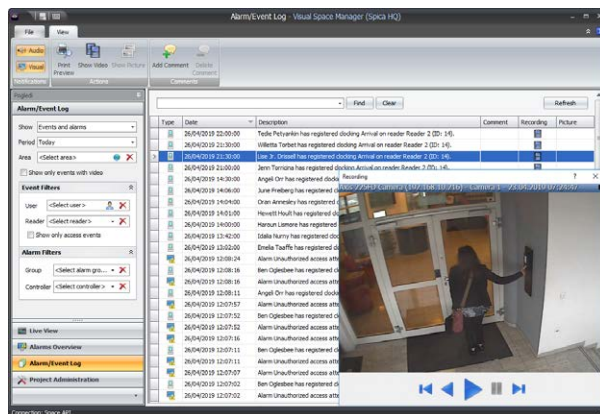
Alarm/Event Log - Visual Space Manager (Spica HQ)

File View

Audio
Visual
Notifications

Print Preview
Show Video
Show Picture
Actions

Add Comment
Delete Comment
Comments

Projekt

Alarm/Event Log

Show: Events and alarms
Period: Today
Area: <Select area>
Show only events with video

Event Filters
User: <Select user>
Reader: <Select reader>
Show only access events

Alarm Filters
Group: <Select alarm gro...
Controller: <Select controller>

Live View
Alarms Overview
Alarm/Event Log
Project Administration

Find Clear Refresh

| Type | Date | Description | Comment | Recording | Picture |
|---|---|---|---|---|---|
| | 26/04/2019 22:00:00 | Tedie Petyarkin has registered docking Arrival on reader Reader 2 (ID: 14). | | | |
| | 26/04/2019 21:30:00 | Willetta Torbet has registered docking Arrival on reader Reader 2 (ID: 14). | | | |
| | 26/04/2019 21:30:00 | Lise Jr. Drissell has registered docking Arrival on reader Reader 2 (ID: 14). | | | |
| | 26/04/2019 21:30:00 | Jerm Tarrsina has registered docking Arrival on reader Reader 2 (ID: 14). | | | |
| | 26/04/2019 21:30:00 | Angeli Orr has registered dock | | | |
| | 26/04/2019 14:06:00 | June Freeberg has registered do | | | |
| | 26/04/2019 14:04:00 | Oran Annesley has registered do | | | |
| | 26/04/2019 14:01:00 | Hewett Hoult has registered doc | | | |
| | 26/04/2019 14:00:00 | Haroun Lismore has registered d | | | |
| | 26/04/2019 13:42:00 | Idalia Nurny has registered dock | | | |
| | 26/04/2019 13:02:00 | Emelia Taaffe has registered doc | | | |
| | 26/04/2019 12:08:24 | Alarm Unauthorized access atte | | | |
| | 26/04/2019 12:08:16 | Ben Oglesbee has registered do | | | |
| | 26/04/2019 12:08:14 | Alarm Unauthorized access atte | | | |
| | 26/04/2019 12:08:12 | Angeli Orr has registered dock | | | |
| | 26/04/2019 12:07:57 | Alarm Unauthorized access atte | | | |
| | 26/04/2019 12:07:52 | Alarm Unauthorized access atte | | | |
| | 26/04/2019 12:07:52 | Ben Oglesbee has registered do | | | |
| | 26/04/2019 12:07:11 | Alarm Unauthorized access atte | | | |
| | 26/04/2019 12:07:09 | Ben Oglesbee has registered do | | | |
| | 26/04/2019 12:07:07 | Alarm Unauthorized access atte | | | |
| | 26/04/2019 12:07:05 | Alarm Unauthorized access atte | | | |

Recording
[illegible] Camera 1 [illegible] 26/04/2019 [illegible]

Connection: Spica HQ